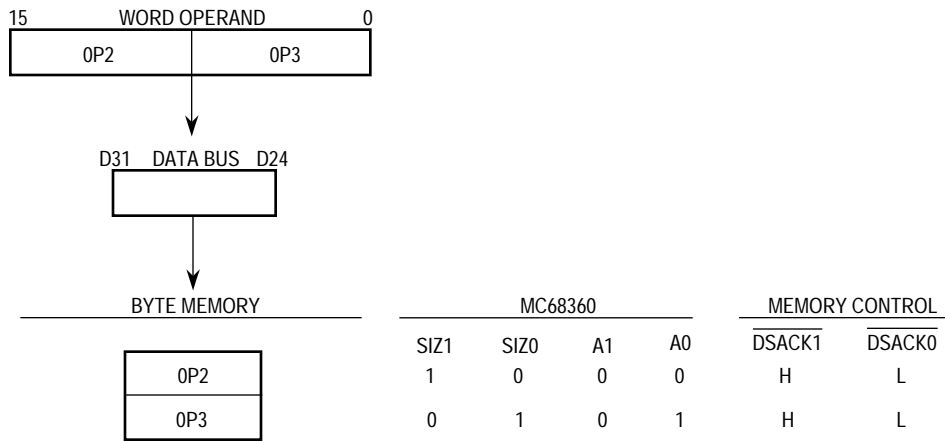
15 WORD OPERAND 0

0P2 0P3

D31 DATA BUS D24

BYTE MEMORY

| |
|---|
| 0P2 |
| 0P3 |

MC68360

MEMORY CONTROL

| SIZ1 | SIZ0 | A1 | A0 | $\overline{DSACK1}$ | $\overline{DSACK0}$ |
|---|---|---|---|---|---|
| 1 | 0 | 0 | 0 | H | L |
| 0 | 1 | 0 | 1 | H | L |